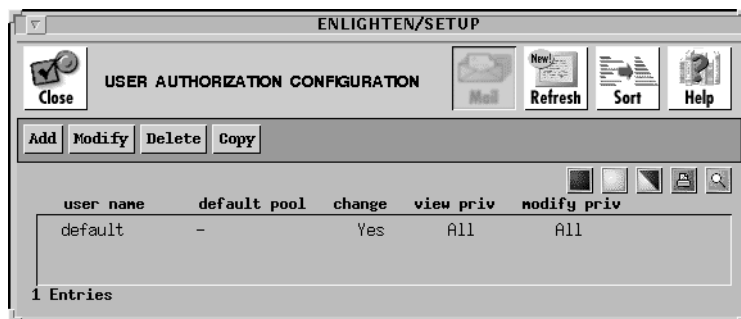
ENLIGHTEN/SETUP

Close USER AUTHORIZATION CONFIGURATION Mail New! Refresh Sort Help

Add Modify Delete Copy

| user name | default pool | change | view priv | modify priv |
|---|---|---|---|---|
| default | – | Yes | All | All |

1 Entries